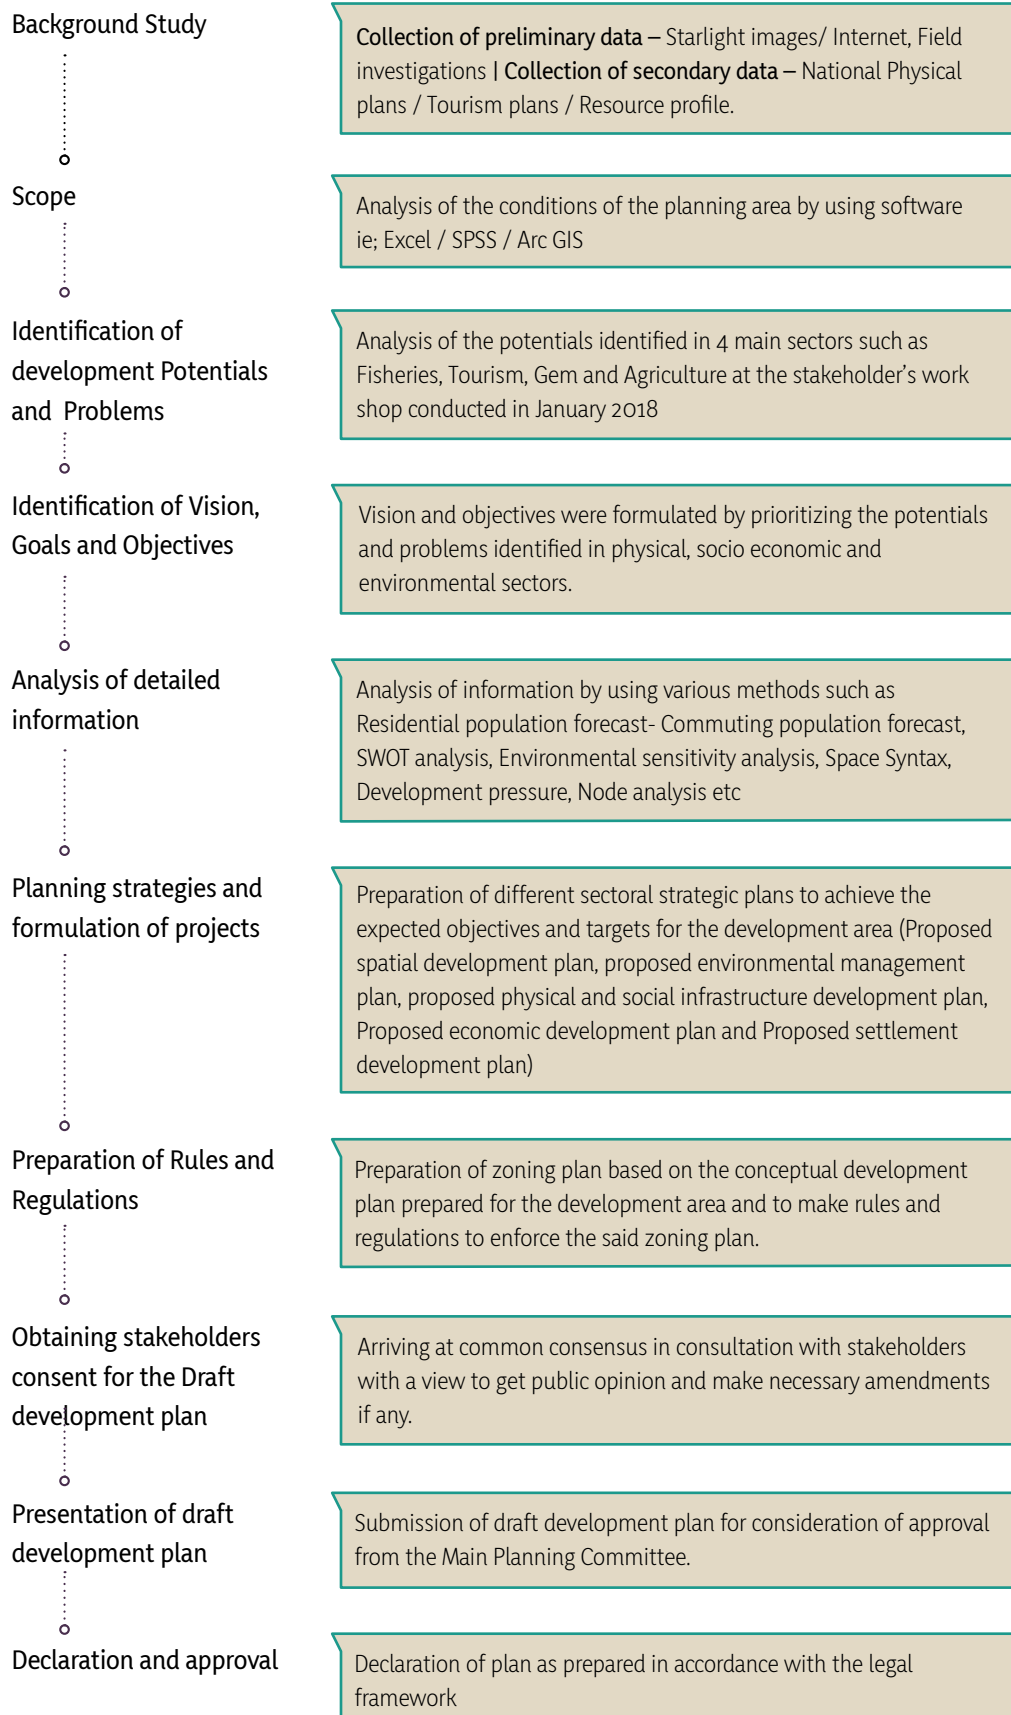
Background Study

Collection of preliminary data – Starlight images/ Internet, Field investigations | Collection of secondary data – National Physical plans / Tourism plans / Resource profile.

Scope

Analysis of the conditions of the planning area by using software ie; Excel / SPSS / Arc GIS

Identification of development Potentials and Problems

Analysis of the potentials identified in 4 main sectors such as Fisheries, Tourism, Gem and Agriculture at the stakeholder's work shop conducted in January 2018

Identification of Vision, Goals and Objectives

Vision and objectives were formulated by prioritizing the potentials and problems identified in physical, socio economic and environmental sectors.

Analysis of detailed information

Analysis of information by using various methods such as Residential population forecast- Commuting population forecast, SWOT analysis, Environmental sensitivity analysis, Space Syntax, Development pressure, Node analysis etc

Planning strategies and formulation of projects

Preparation of different sectoral strategic plans to achieve the expected objectives and targets for the development area (Proposed spatial development plan, proposed environmental management plan, proposed physical and social infrastructure development plan, Proposed economic development plan and Proposed settlement development plan)

Preparation of Rules and Regulations

Preparation of zoning plan based on the conceptual development plan prepared for the development area and to make rules and regulations to enforce the said zoning plan.

Obtaining stakeholders consent for the Draft development plan

Arriving at common consensus in consultation with stakeholders with a view to get public opinion and make necessary amendments if any.

Presentation of draft development plan

Submission of draft development plan for consideration of approval from the Main Planning Committee.

Declaration and approval

Declaration of plan as prepared in accordance with the legal framework